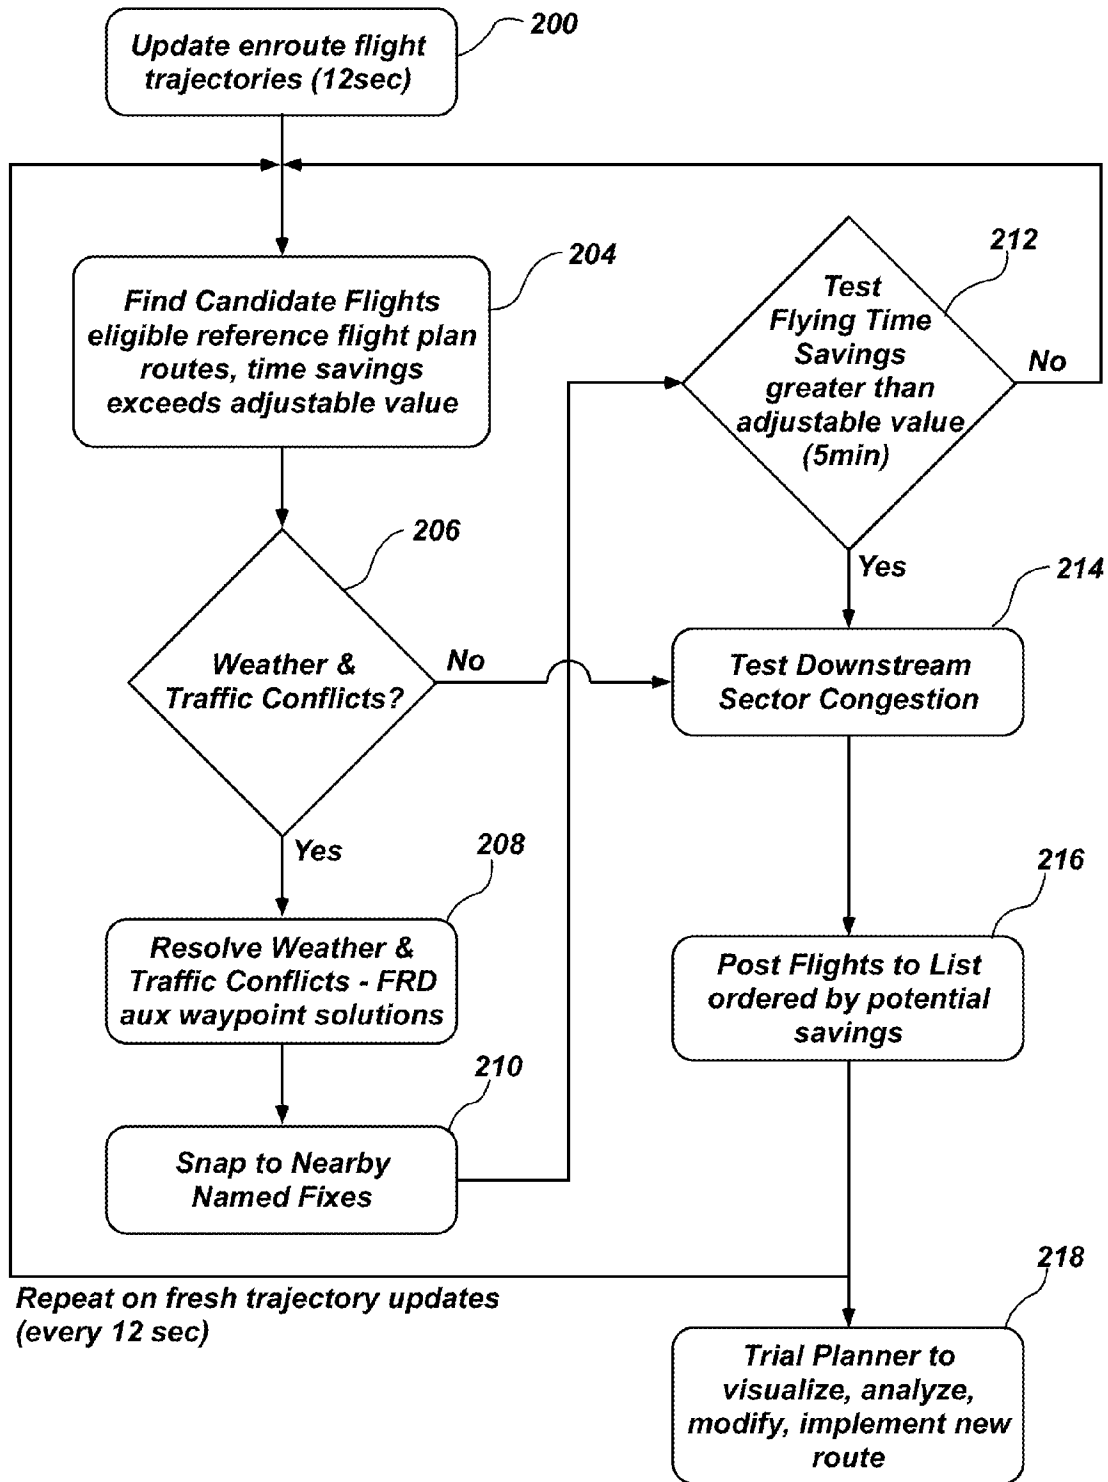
Update enroute flight trajectories (12sec)

200

Find Candidate Flights eligible reference flight plan routes, time savings exceeds adjustable value

204

Test Flying Time Savings greater than adjustable value (5min)

212

No

Yes

Weather & Traffic Conflicts?

206

No

Yes

Test Downstream Sector Congestion

214

Resolve Weather & Traffic Conflicts - FRD aux waypoint solutions

208

Post Flights to List ordered by potential savings

216

Snap to Nearby Named Fixes

210

Repeat on fresh trajectory updates (every 12 sec)

218

Trial Planner to visualize, analyze, modify, implement new route